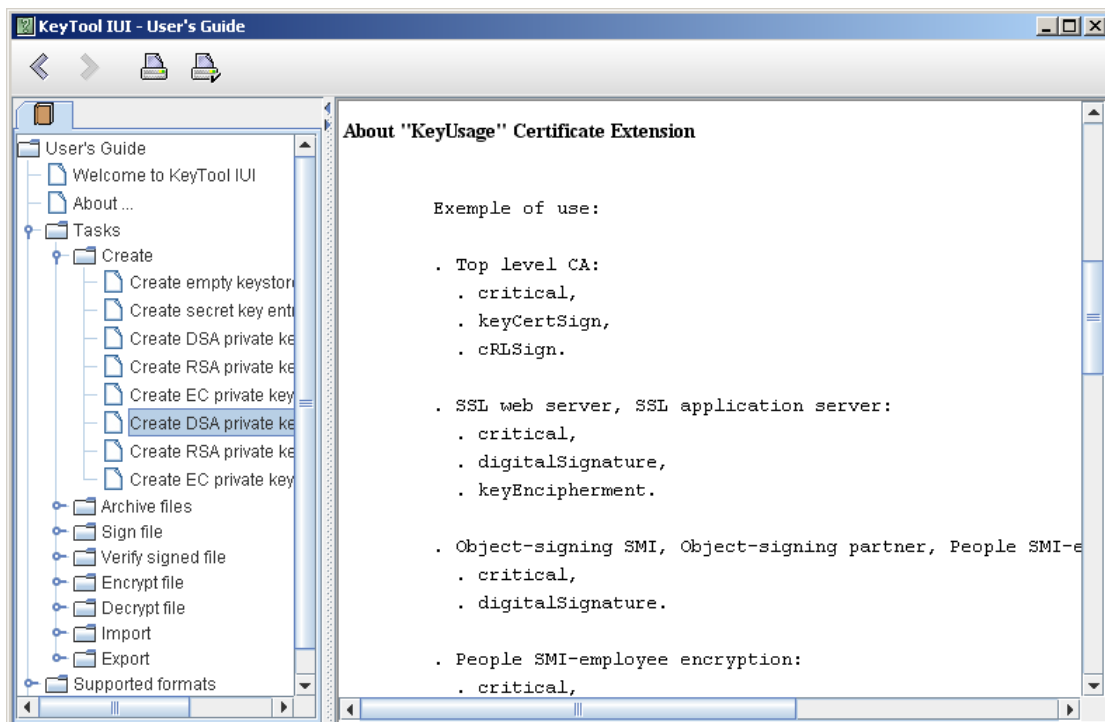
KeyTool IUI - User's Guide

User's Guide
Welcome to KeyTool IUI
About ...
Tasks
Create
Create empty keystor
Create secret key entr
Create DSA private ke
Create RSA private ke
Create EC private key
Create DSA private ke
Create RSA private ke
Create EC private key
Archive files
Sign file
Verify signed file
Encrypt file
Decrypt file
Import
Export
Supported formats

About "KeyUsage" Certificate Extension

Exemple of use:

. Top level CA:
. critical,
. keyCertSign,
. cRLSign.

. SSL web server, SSL application server:
. critical,
. digitalSignature,
. keyEncipherment.

. Object-signing SMI, Object-signing partner, People SMI-e
. critical,
. digitalSignature.

. People SMI-employee encryption:
. critical,